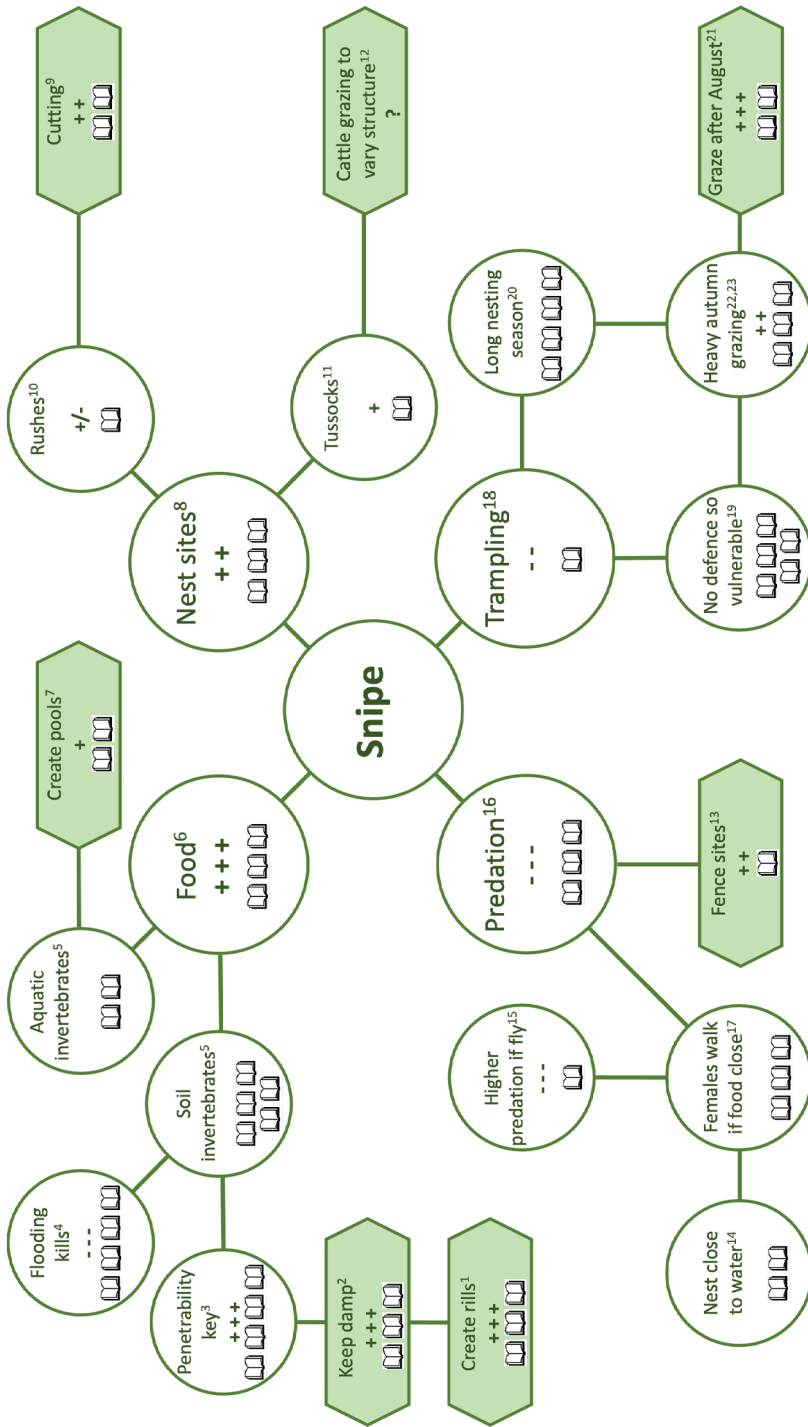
Snipe

Food$^{6}$
+ + +

Aquatic invertebrates$^{5}$

Create pools$^{7}$
+

Soil invertebrates$^{5}$

Flooding kills$^{4}$
- - -

Penetrability key$^{3}$
+ + +

Keep damp$^{2}$
+ + +

Create rills$^{1}$
+ + +

Nest sites$^{8}$
+ +

Rushes$^{10}$
+/-

Cutting$^{9}$
+ +

Tussocks$^{11}$
+

Cattle grazing to vary structure$^{12}$
?

Predation$^{16}$
- - -

Fence sites$^{13}$
+ +

Higher predation if fly$^{15}$
- - -

Females walk if food close$^{17}$

Nest close to water$^{14}$

Trampling$^{18}$
- -

Long nesting season$^{20}$

No defence so vulnerable$^{19}$

Heavy autumn grazing$^{22,23}$
+ +

Graze after August$^{21}$
+ + +